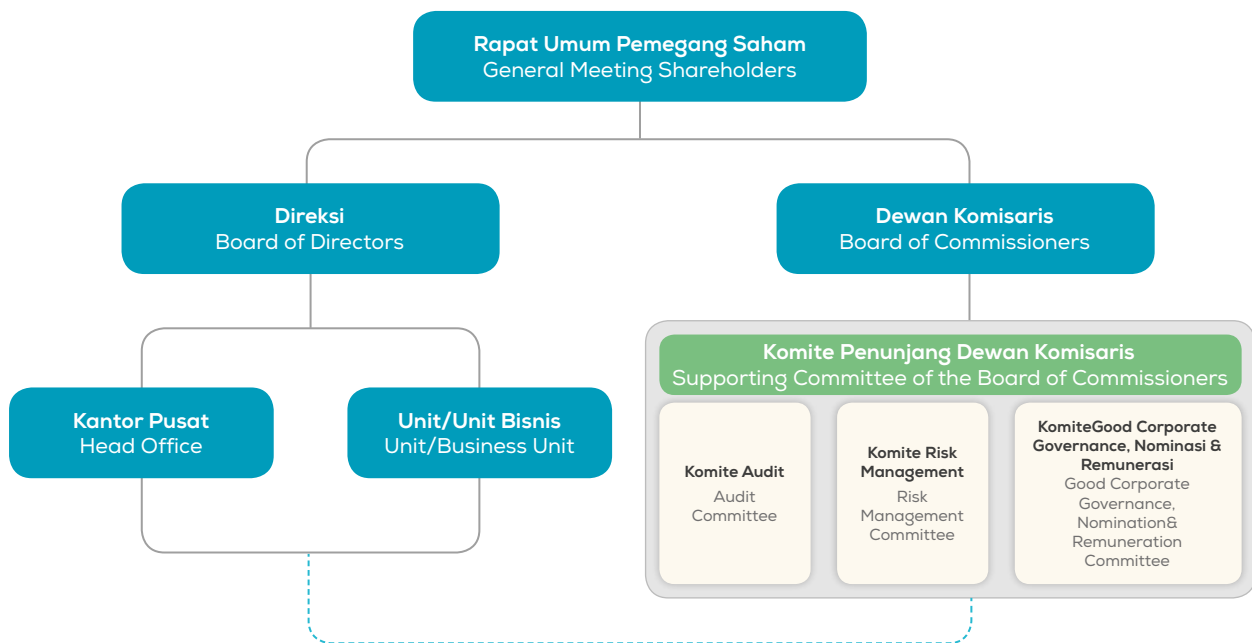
Rapat Umum Pemegang Saham
General Meeting Shareholders

Direksi
Board of Directors

Dewan Komisaris
Board of Commissioners

Kantor Pusat
Head Office

Unit/Unit Bisnis
Unit/Business Unit

Komite Penunjang Dewan Komisaris
Supporting Committee of the Board of Commissioners

Komite Audit
Audit Committee

Komite Risk Management
Risk Management Committee

KomiteGood Corporate Governance, Nominasi & Remunerasi
Good Corporate Governance, Nomination& Remuneration Committee